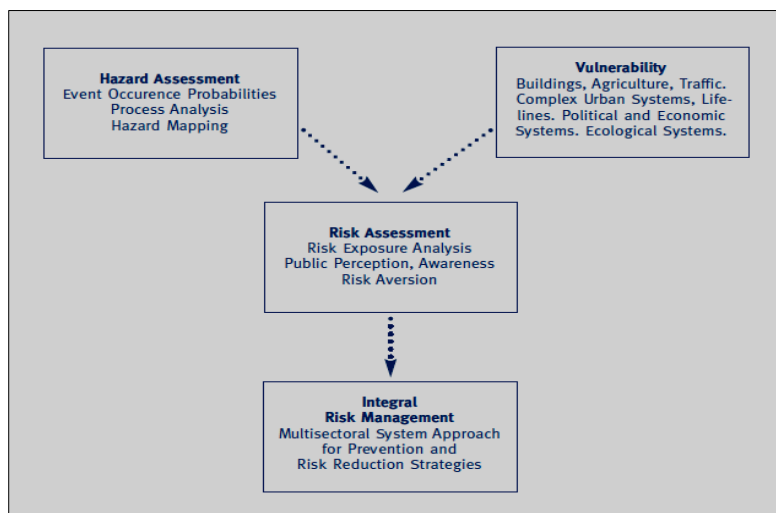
Hazard Assessment
Event Occurence Probabilities
Process Analysis
Hazard Mapping

Vulnerability
Buildings, Agriculture, Traffic. Complex Urban Systems, Lifelines. Political and Economic Systems. Ecological Systems.

Risk Assessment
Risk Exposure Analysis
Public Perception, Awareness
Risk Aversion

Integral
Risk Management
Multisectoral System Approach for Prevention and Risk Reduction Strategies